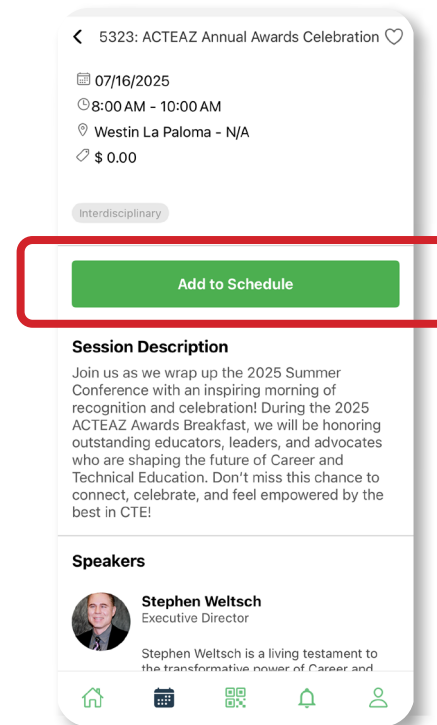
5323: ACTEAZ Annual Awards Celebration

07/16/2025
8:00 AM - 10:00 AM
Westin La Paloma - N/A
$ 0.00

Interdisciplinary

Add to Schedule

Session Description

Join us as we wrap up the 2025 Summer Conference with an inspiring morning of recognition and celebration! During the 2025 ACTEAZ Awards Breakfast, we will be honoring outstanding educators, leaders, and advocates who are shaping the future of Career and Technical Education. Don't miss this chance to connect, celebrate, and feel empowered by the best in CTE!

Speakers

Stephen Weltsch
Executive Director

Stephen Weltsch is a living testament to the transformative power of Career and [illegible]